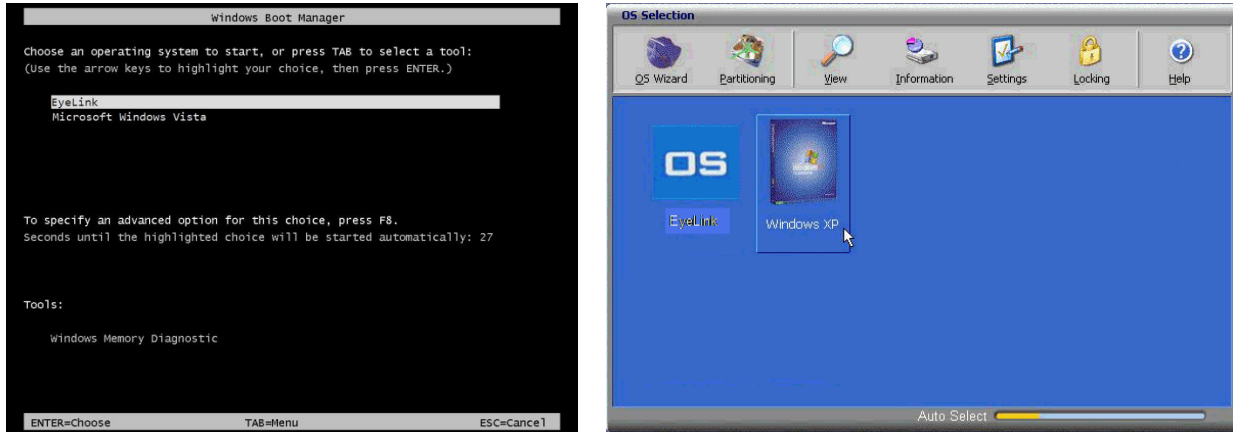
Windows Boot Manager

Choose an operating system to start, or press TAB to select a tool:
(Use the arrow keys to highlight your choice, then press ENTER.)

EyeLink
Microsoft Windows Vista

To specify an advanced option for this choice, press F8.
Seconds until the highlighted choice will be started automatically: 27

Tools:

Windows Memory Diagnostic

ENTER=Choose TAB=Menu ESC=Cancel

OS Selection

OS Wizard Partitioning View Information Settings Locking Help

OS

EyeLink

Windows XP

Auto Select